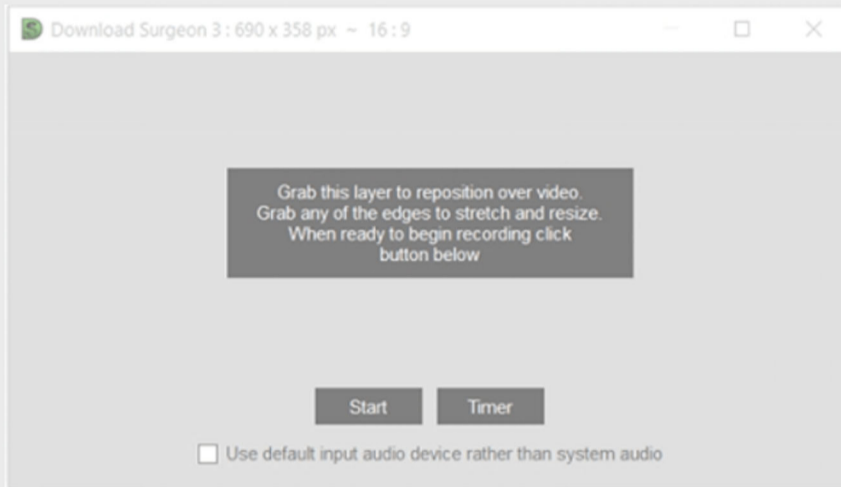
Download Surgeon 3 : 690 x 358 px ~ 16 : 9

Grab this layer to reposition over video. Grab any of the edges to stretch and resize. When ready to begin recording click button below

Start

Timer

Use default input audio device rather than system audio